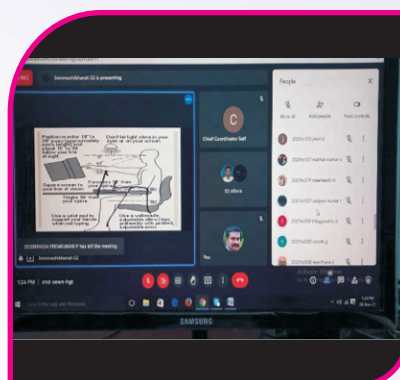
bmmvidbharati IO is presenting

Position monitor 18" to 28" away (approximately arm's length) and 15 to 20 degrees below line of sight.

Don't let light glare in your eyes or on your screen.

Square screen to your line of vision.

Sit up straight. Keep your spine aligned.

Thighs 90° from your spine.

Use a wrist pad to support your hands while not typing.

Use a wrist rest to support your hands.

Use a footrest... adjustable chair...

2020UGCA PREMKUMAR P has left the meeting

Chief Coordinator Self

SD others

You

5:24 PM | chd-vawn-hgt

People

Mute all

Add people

Host controls

2020ucs013 jeevi

2020uca017 muthukumar s

2020ucs018 meenaksh k

2020uca034 sanjay kumar r

2020uca033 bhagavathi s

2020uca035 vinoth

2020uca038 keerthana s

Activate Windows
Go to Settings to activate Windows.

SAMSUNG